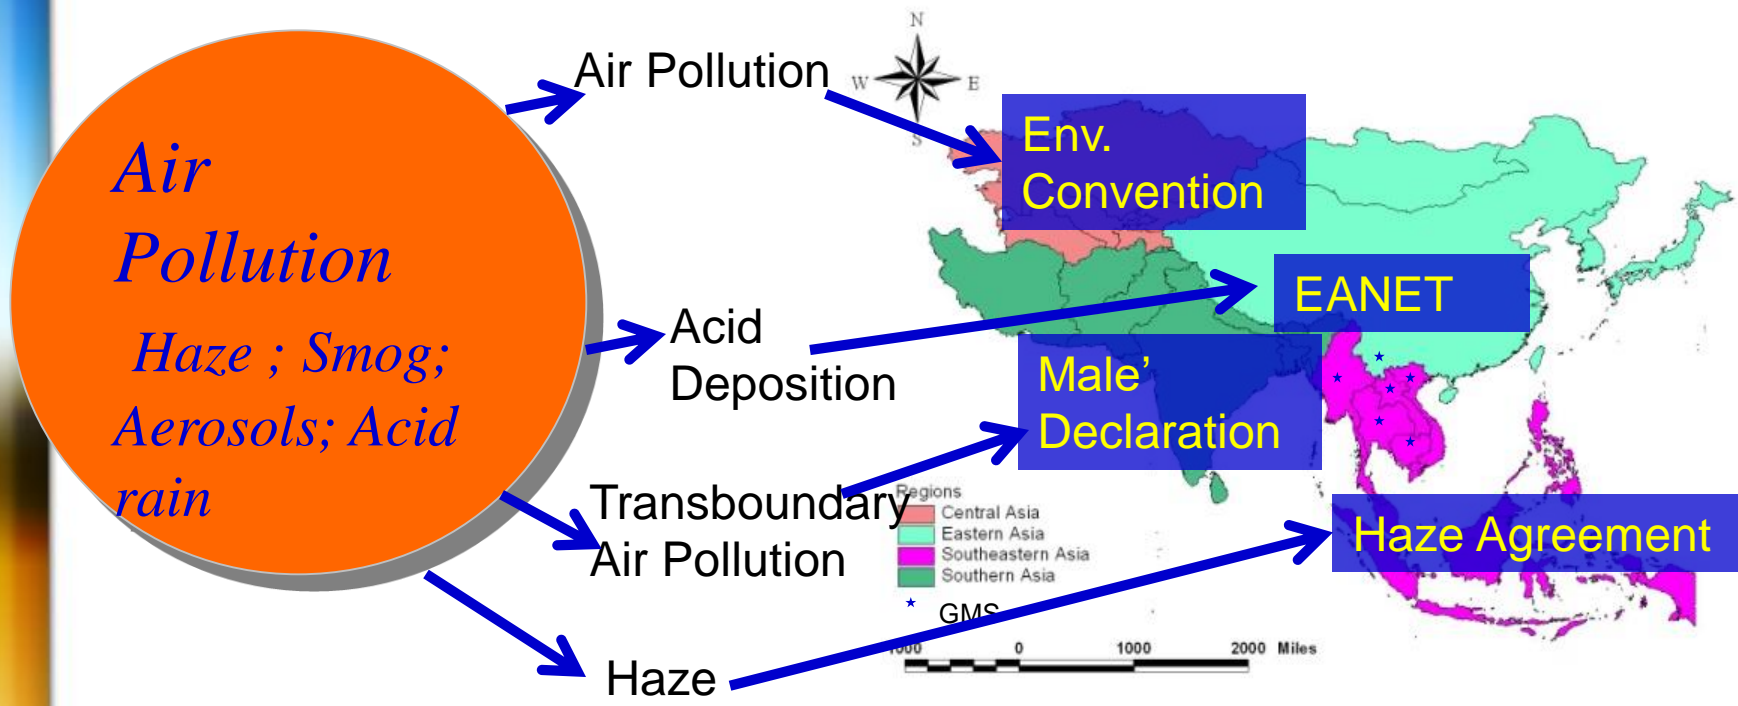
Air Pollution

Haze ; Smog; Aerosols; Acid rain

Air Pollution

N
W
E
S

Env. Convention

EANET

Acid Deposition

Male' Declaration

Transboundary Air Pollution

Regions
Central Asia
Eastern Asia
Southeastern Asia
Southern Asia
GMS

Haze Agreement

1000 0 1000 2000 Miles

Haze